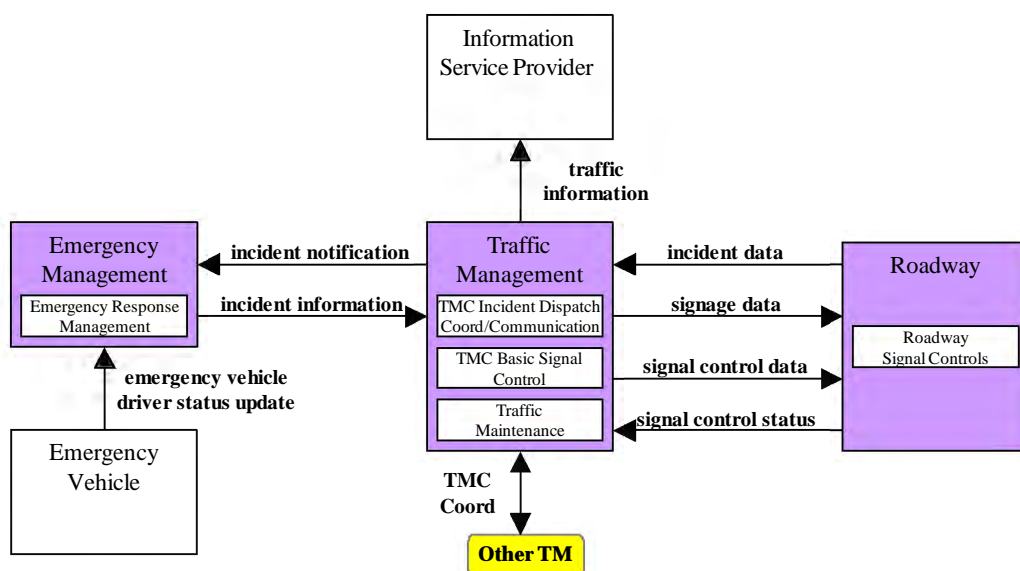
Information Service Provider

traffic information

Emergency Management

Emergency Response Management

incident notification

incident information

Traffic Management

TMC Incident Dispatch Coord/Communication

TMC Basic Signal Control

Traffic Maintenance

incident data

signage data

signal control data

signal control status

Roadway

Roadway Signal Controls

emergency vehicle driver status update

Emergency Vehicle

TMC Coord

Other TM